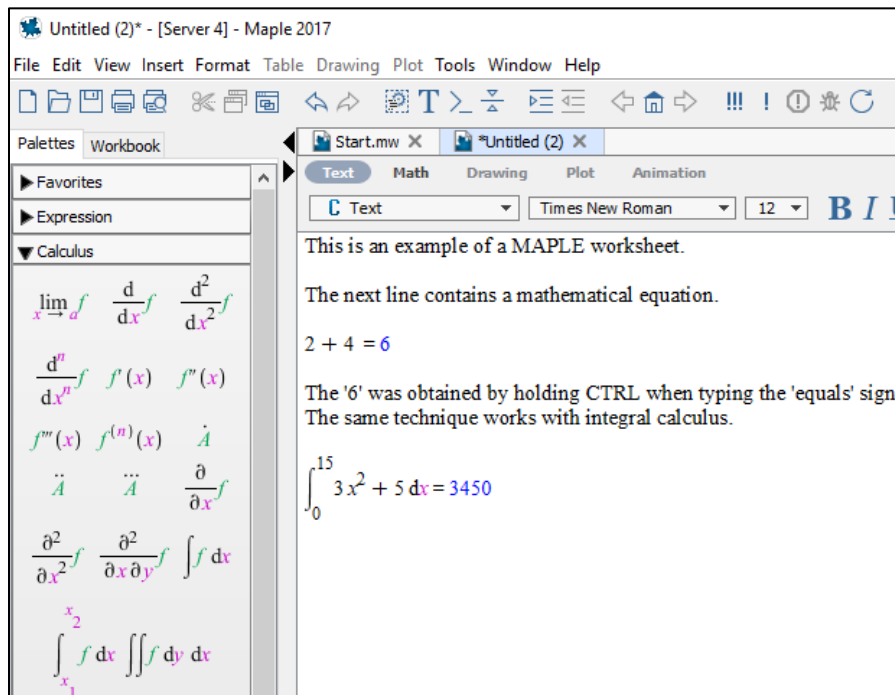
Untitled (2)* - [Server 4] - Maple 2017

File Edit View Insert Format Table Drawing Plot Tools Window Help

T

!!! !

Palettes Workbook

Start.mw ✕ *Untitled (2) ✕

Text Math Drawing Plot Animation

C Text Times New Roman 12 B I

▶ Favorites

▶ Expression

▼ Calculus

$\lim_{x \to a} f$ $\frac{d}{dx} f$ $\frac{d^2}{dx^2} f$

$\frac{d^n}{dx^n} f$ $f'(x)$ $f''(x)$

$f'''(x)$ $f^{(n)}(x)$ $\dot{A}$

$\ddot{A}$ $\dddot{A}$ $\frac{\partial}{\partial x} f$

$\frac{\partial^2}{\partial x^2} f$ $\frac{\partial^2}{\partial x \partial y} f$ $\int f \, dx$

$\int_{x_1}^{x_2} f \, dx$ $\iint f \, dy \, dx$

This is an example of a MAPLE worksheet.

The next line contains a mathematical equation.

$2 + 4 = 6$

The '6' was obtained by holding CTRL when typing the 'equals' sign
The same technique works with integral calculus.

$\int_0^{15} 3x^2 + 5 \, dx = 3450$